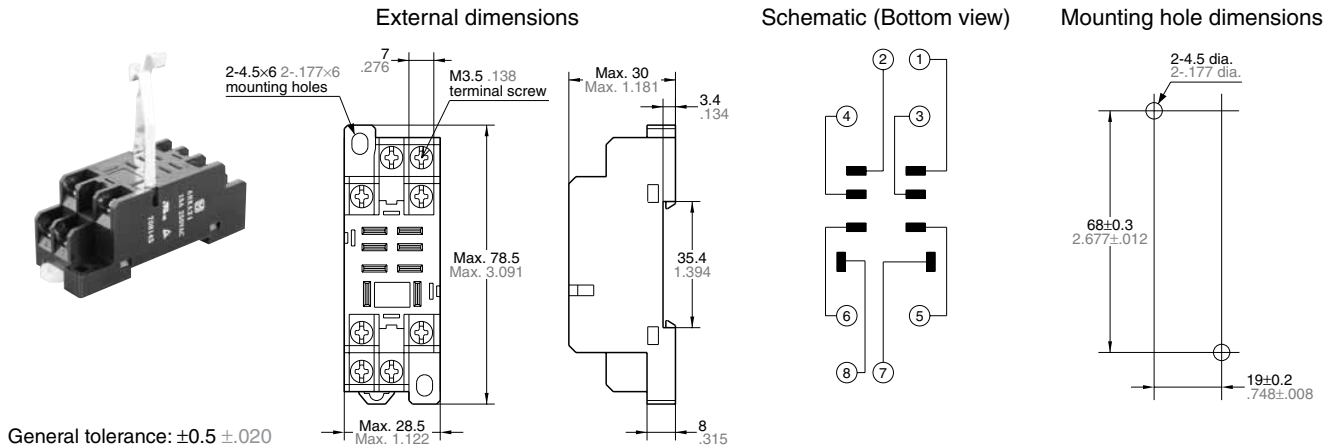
External dimensions

Schematic (Bottom view)

Mounting hole dimensions

2-4.5×6 2-.177×6 mounting holes

7 .276

M3.5 .138 terminal screw

Max. 30 Max. 1.181

3.4 .134

Max. 78.5 Max. 3.091

35.4 1.394

Max. 28.5 Max. 1.122

8 .315

2 1 4 3 6 5 8 7

2-4.5 dia. 2-.177 dia.

68±0.3 2.677±.012

19±0.2 .748±.008

General tolerance: ±0.5 ±.020